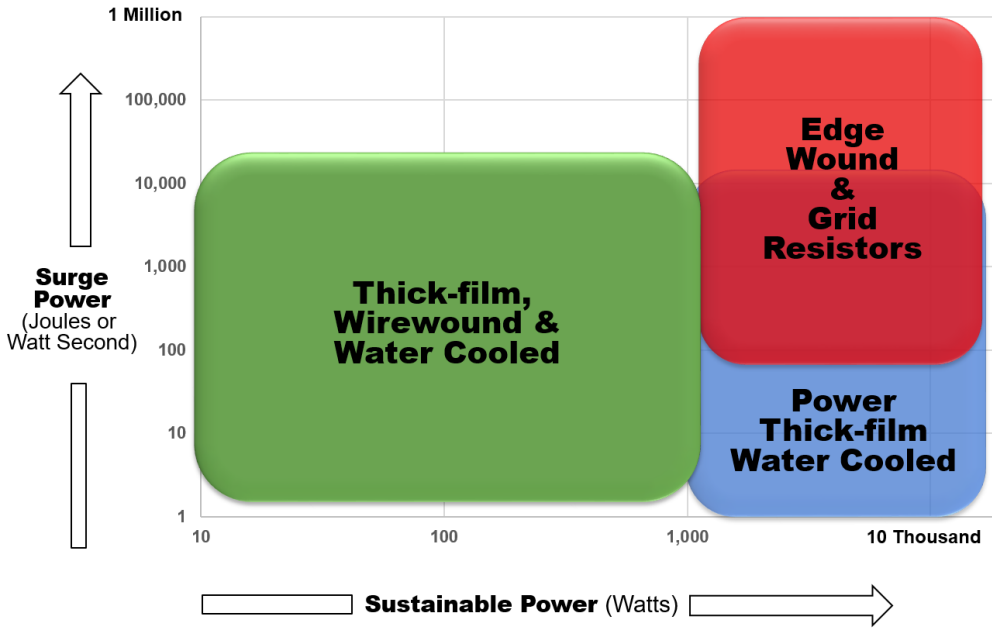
1 Million

100,000

10,000

1,000

100

10

1

Surge Power (Joules or Watt Second)

Thick-film, Wirewound & Water Cooled

Edge Wound & Grid Resistors

Power Thick-film Water Cooled

10

100

1,000

10 Thousand

Sustainable Power (Watts)